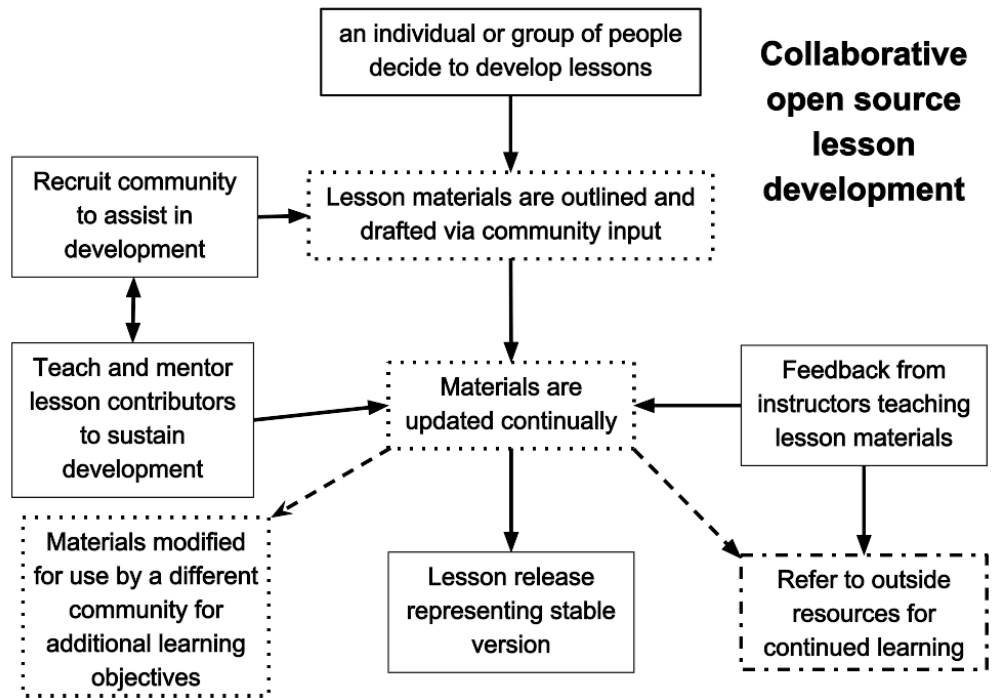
Collaborative open source lesson development

an individual or group of people decide to develop lessons

Recruit community to assist in development

Lesson materials are outlined and drafted via community input

Teach and mentor lesson contributors to sustain development

Materials are updated continually

Feedback from instructors teaching lesson materials

Materials modified for use by a different community for additional learning objectives

Lesson release representing stable version

Refer to outside resources for continued learning